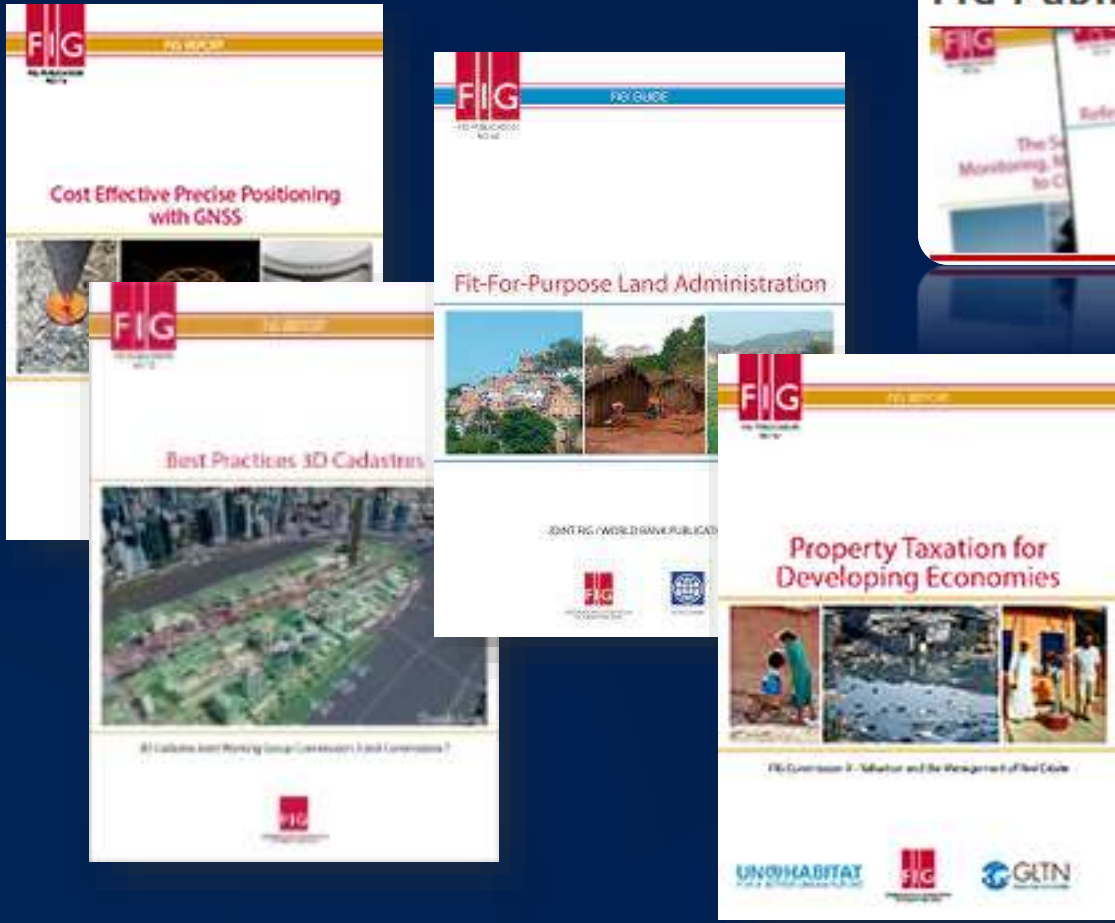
FIG Publi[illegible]

FIG
FIG REPORT
Cost Effective Precise Positioning with GNSS

FIG
FIG REPORT
Best Practices 3D Cadastres
3D Cadastres Joint Working Group Commission 3 and Commission 7
FIG

FIG
FIG GUIDE
Fit-For-Purpose Land Administration
JOINT FIG / WORLD BANK PUBLICAT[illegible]
FIG

FIG
The S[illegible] Monitoring, M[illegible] to C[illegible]
Refe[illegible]

FIG
FIG REPORT
Property Taxation for Developing Economies
FIG Commission 9 – Valuation and the Management of Real Estate
UN-HABITAT
FIG
GLTN